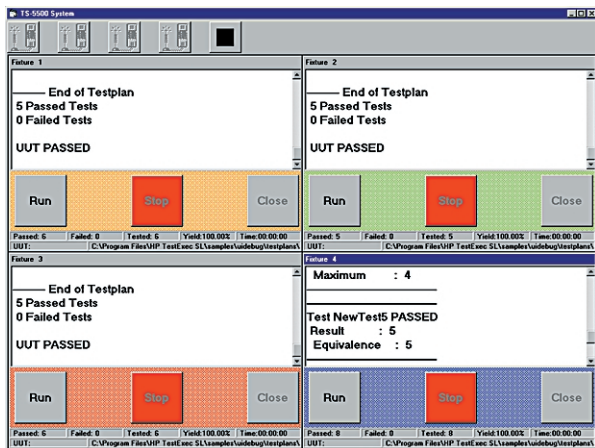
TS-5500 System

Fixture 1

——— End of Testplan
5 Passed Tests
0 Failed Tests

UUT PASSED

Run
Stop
Close

Passed: 6 | Failed: 0 | Tested: 6 | Yield:100.00% | Time:00:00:00
UUT: | C:\Program Files\HP TestExec SL\samples\uidebug\testplans\

Fixture 2

——— End of Testplan
5 Passed Tests
0 Failed Tests

UUT PASSED

Run
Stop
Close

Passed: 5 | Failed: 0 | Tested: 5 | Yield:100.00% | Time:00:00:00
UUT: | C:\Program Files\HP TestExec SL\samples\uidebug\testplans\

Fixture 3

——— End of Testplan
5 Passed Tests
0 Failed Tests

UUT PASSED

Run
Stop
Close

Passed: 6 | Failed: 0 | Tested: 6 | Yield:100.00% | Time:00:00:00
UUT: | C:\Program Files\HP TestExec SL\samples\uidebug\testplans\

Fixture 4

Maximum : 4

Test NewTest5 PASSED
Result : 5
Equivalence : 5

Run
Stop
Close

Passed: 8 | Failed: 0 | Tested: 8 | Yield:100.00% | Time:00:00:00
UUT: | C:\Program Files\HP TestExec SL\samples\uidebug\testplans\